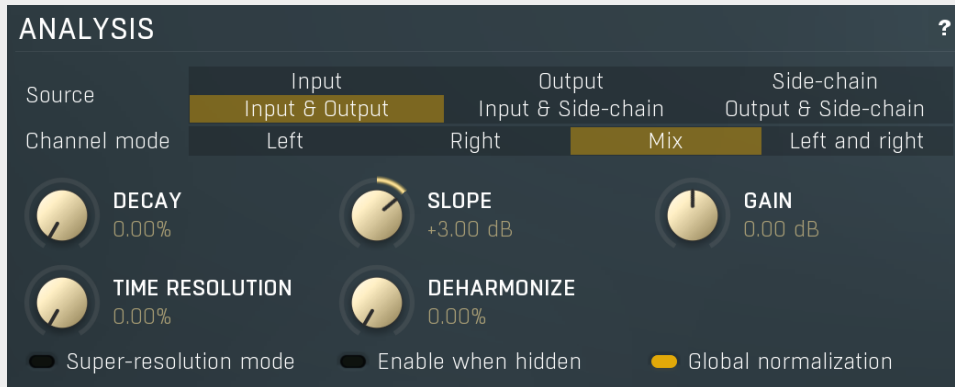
ANALYSIS

?

Source

| Input | Output | Side-chain |
|---|---|---|
| Input & Output | Input & Side-chain | Output & Side-chain |

Channel mode

| Left | Right | Mix | Left and right |
|---|---|---|---|

DECAY
0.00%

SLOPE
+3.00 dB

GAIN
0.00 dB

TIME RESOLUTION
0.00%

DEHARMONIZE
0.00%

Super-resolution mode

Enable when hidden

Global normalization